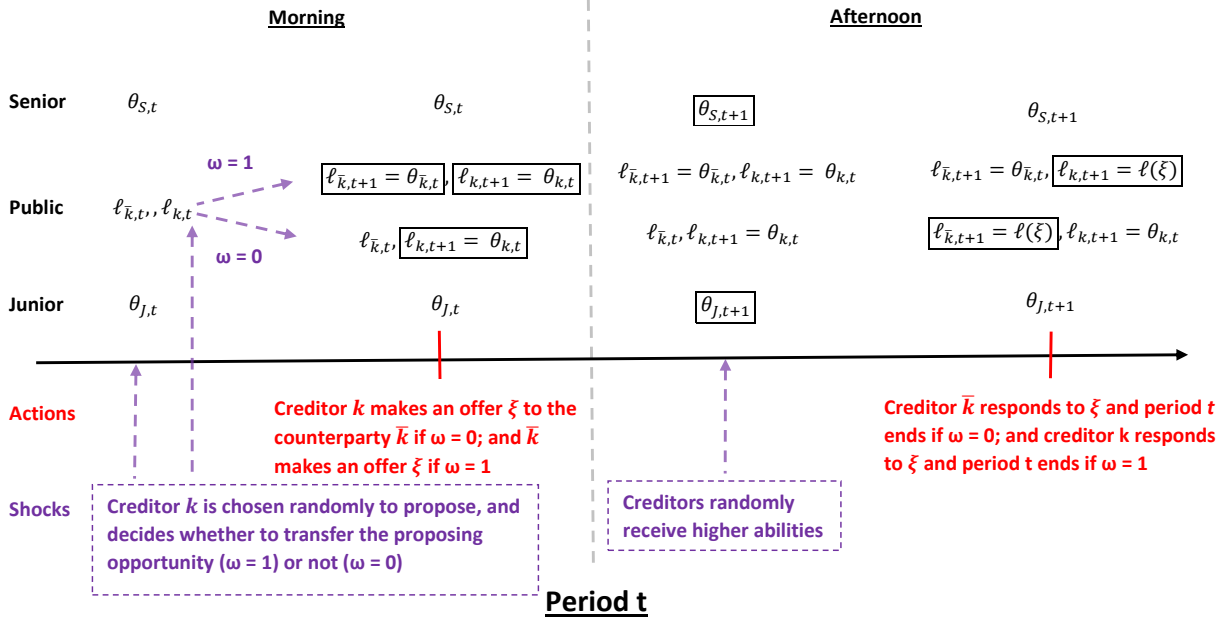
Morning

Afternoon

Senior $\theta_{S,t}$ $\theta_{S,t}$ $\theta_{S,t+1}$ $\theta_{S,t+1}$

ω = 1

Public $\ell_{\bar{k},t}, \ell_{k,t}$

$\ell_{\bar{k},t+1} = \theta_{\bar{k},t}$, $\ell_{k,t+1} = \theta_{k,t}$

$\ell_{\bar{k},t+1} = \theta_{\bar{k},t}, \ell_{k,t+1} = \theta_{k,t}$

$\ell_{\bar{k},t+1} = \theta_{\bar{k},t}$, $\ell_{k,t+1} = \ell(\xi)$

ω = 0

$\ell_{\bar{k},t}$, $\ell_{k,t+1} = \theta_{k,t}$

$\ell_{\bar{k},t}, \ell_{k,t+1} = \theta_{k,t}$

$\ell_{\bar{k},t+1} = \ell(\xi)$, $\ell_{k,t+1} = \theta_{k,t}$

Junior $\theta_{J,t}$ $\theta_{J,t}$ $\theta_{J,t+1}$ $\theta_{J,t+1}$

Actions

Creditor $k$ makes an offer $\xi$ to the counterparty $\bar{k}$ if ω = 0; and $\bar{k}$ makes an offer $\xi$ if ω = 1

Creditor $\bar{k}$ responds to $\xi$ and period $t$ ends if ω = 0; and creditor k responds to $\xi$ and period t ends if ω = 1

Shocks

Creditor $k$ is chosen randomly to propose, and decides whether to transfer the proposing opportunity (ω = 1) or not (ω = 0)

Creditors randomly receive higher abilities

Period t